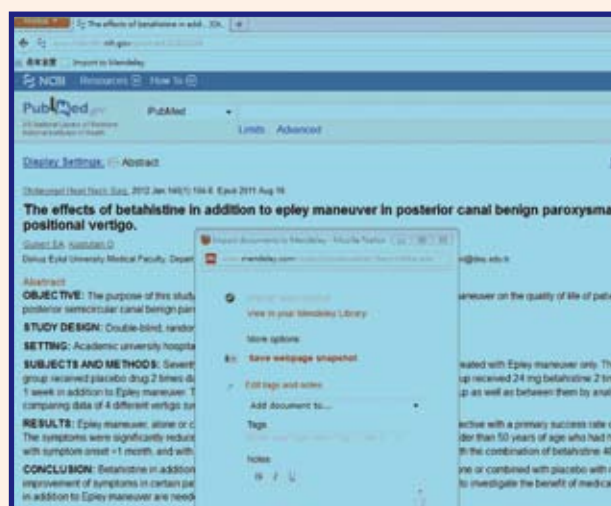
The effects of betahistine in addi... 
Import to Mendeley
NCBI Resources How To
PubMed
US National Library of Medicine National Institutes of Health
PubMed
Limits Advanced

Display Settings: Abstract

Otolaryngol Head Neck Surg. 2012 Jan;146(1):104-8. Epub 2011 Aug 16.

The effects of betahistine in addition to epley maneuver in posterior canal benign paroxysma positional vertigo.

Guneri EA, Kustutan O.

Dokuz Eylul University Medical Faculty, Depart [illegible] @deu.edu.tr

Import documents to Mendeley - Mozilla Firefox
www.mendeley.com
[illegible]
View in your Mendeley Library
More options
Save webpage snapshot
Edit tags and notes
Add document to...
Tags
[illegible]
Notes
B I U

Abstract
OBJECTIVE: The purpose of this study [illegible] aneuver on the quality of life of pat posterior semicircular canal benign par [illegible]

STUDY DESIGN: Double-blind, random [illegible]

SETTING: Academic university hospita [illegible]

SUBJECTS AND METHODS: Sevent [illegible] reated with Epley maneuver only. Th group received placebo drug 2 times da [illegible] up received 24 mg betahistine 2 tim 1 week in addition to Epley maneuver. T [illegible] up as well as between them by anal comparing data of 4 different vertigo sy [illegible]

RESULTS: Epley maneuver, alone or c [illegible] ective with a primary success rate The symptoms were significantly reduce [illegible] der than 50 years of age who had with symptom onset <1 month, and with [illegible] th the combination of betahistine 4

CONCLUSION: Betahistine in addition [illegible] ne or combined with placebo with improvement of symptoms in certain pa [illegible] to investigate the benefit of medica in addition to Epley maneuver are need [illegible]